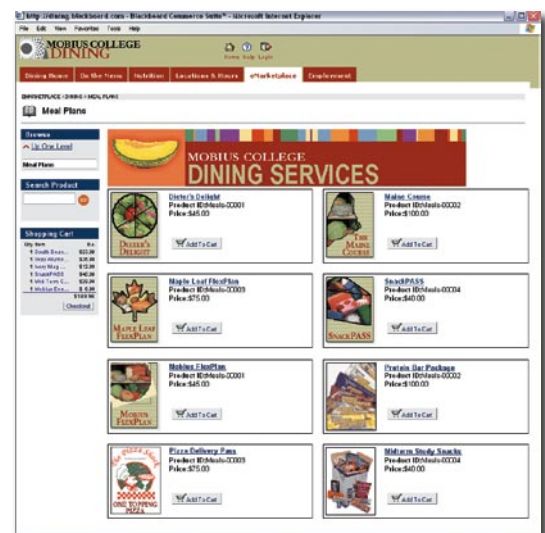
http://dining.blackboard.com - Blackboard Commerce Suite™ - Microsoft Internet Explorer

File Edit View Favorites Tools Help

MOBIUS COLLEGE DINING

Home Help Logout

Dining Home | On the Menu | Nutrition | Locations & Hours | eMarketplace | Employment

EMARKETPLACE > DINING > MEAL PLANS

Meal Plans

Browse
Up One Level
Meal Plans

Search Product

Shopping Cart
Qty Item Pr.
1 South Beac... $23.99
1 Jeep Alumn... $35.00
1 Ivory Mug ... $12.00
1 SnackPASS $40.00
1 Wild Turn C... $22.00
1 Mobius Exc... $0.00
$189.90
Checkout

MOBIUS COLLEGE DINING SERVICES

Dieter's Delight
Product ID:Meals-00001
Price:$45.00
Add To Cart

Main Course
Product ID:Meals-00002
Price:$100.00
Add To Cart

Maple Leaf FlexPlan
Product ID:Meals-00003
Price:$75.00
Add To Cart

SnackPASS
Product ID:Meals-00004
Price:$40.00
Add To Cart

Mobius FlexPlan
Product ID:Meals-00001
Price:$45.00
Add To Cart

Protein Bar Package
Product ID:Meals-00002
Price:$100.00
Add To Cart

Pizza Delivery Pass
Product ID:Meals-00003
Price:$75.00
Add To Cart

Midterm Study Snacks
Product ID:Meals-00004
Price:$40.00
Add To Cart

DIETER'S DELIGHT
THE MAINE COURSE
MAPLE LEAF FLEXPLAN
SNACKPASS
MOBIUS FLEXPLAN
The Pizza Shack
ONE TOPPING PIZZA